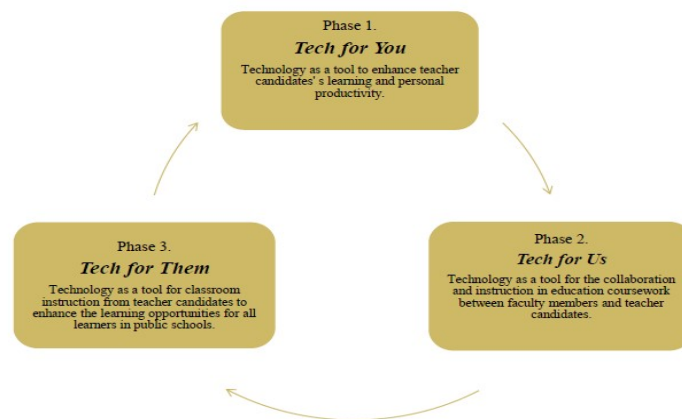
Phase 1.
Tech for You
Technology as a tool to enhance teacher candidates' s learning and personal productivity.

Phase 2.
Tech for Us
Technology as a tool for the collaboration and instruction in education coursework between faculty members and teacher candidates.

Phase 3.
Tech for Them
Technology as a tool for classroom instruction from teacher candidates to enhance the learning opportunities for all learners in public schools.